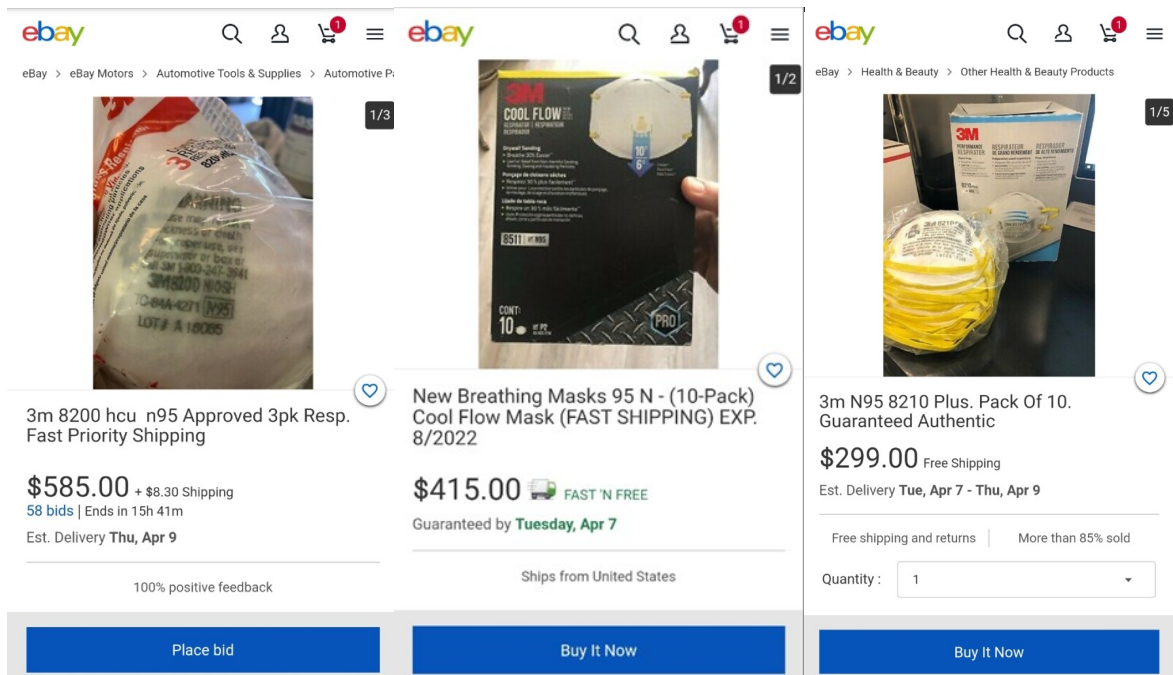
ebay

1

eBay > eBay Motors > Automotive Tools & Supplies > Automotive P

1/3

3M 8200 NIOSH
TC-84A-4271 N95
LOT# A 18095

3m 8200 hcu n95 Approved 3pk Resp. Fast Priority Shipping

$585.00 + $8.30 Shipping
58 bids | Ends in 15h 41m
Est. Delivery Thu, Apr 9

100% positive feedback

Place bid

ebay

1

1/2

3M
COOL FLOW

8511 N95

CONT 10

PRO

New Breathing Masks 95 N - (10-Pack) Cool Flow Mask (FAST SHIPPING) EXP. 8/2022

$415.00 FAST 'N FREE
Guaranteed by Tuesday, Apr 7

Ships from United States

Buy It Now

ebay

1

eBay > Health & Beauty > Other Health & Beauty Products

1/5

3M

3m N95 8210 Plus. Pack Of 10. Guaranteed Authentic

$299.00 Free Shipping
Est. Delivery Tue, Apr 7 - Thu, Apr 9

Free shipping and returns | More than 85% sold

Quantity : 1

Buy It Now